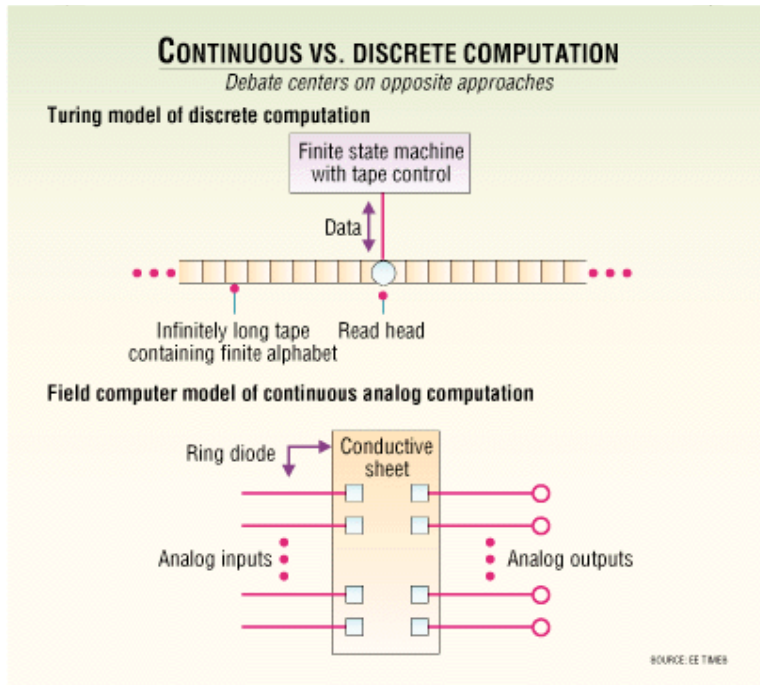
CONTINUOUS VS. DISCRETE COMPUTATION

Debate centers on opposite approaches

Turing model of discrete computation

Finite state machine with tape control

Data

Infinitely long tape containing finite alphabet

Read head

Field computer model of continuous analog computation

Ring diode

Conductive sheet

Analog inputs

Analog outputs

SOURCE: EE TIMES